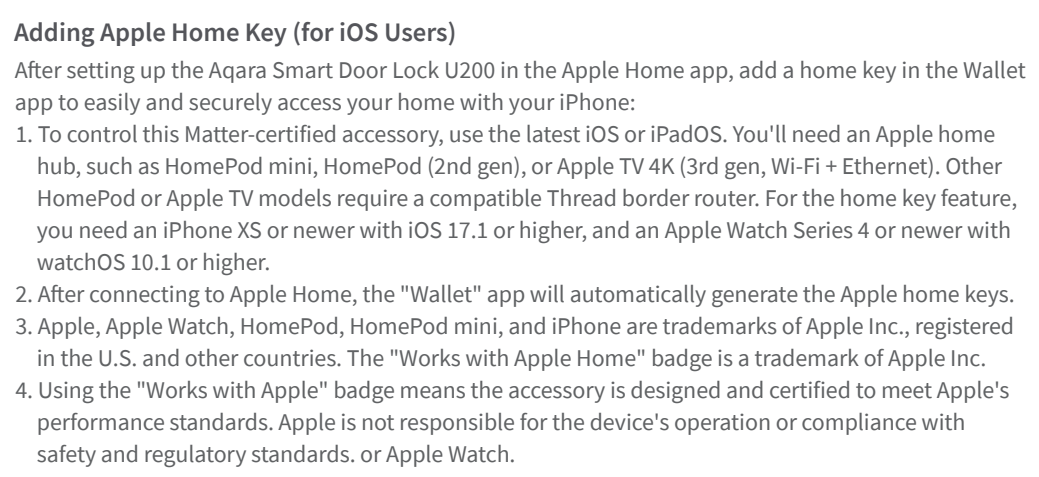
**Adding Apple Home Key (for iOS Users)**

After setting up the Aqara Smart Door Lock U200 in the Apple Home app, add a home key in the Wallet app to easily and securely access your home with your iPhone:

1. To control this Matter-certified accessory, use the latest iOS or iPadOS. You'll need an Apple home hub, such as HomePod mini, HomePod (2nd gen), or Apple TV 4K (3rd gen, Wi-Fi + Ethernet). Other HomePod or Apple TV models require a compatible Thread border router. For the home key feature, you need an iPhone XS or newer with iOS 17.1 or higher, and an Apple Watch Series 4 or newer with watchOS 10.1 or higher.
2. After connecting to Apple Home, the "Wallet" app will automatically generate the Apple home keys.
3. Apple, Apple Watch, HomePod, HomePod mini, and iPhone are trademarks of Apple Inc., registered in the U.S. and other countries. The "Works with Apple Home" badge is a trademark of Apple Inc.
4. Using the "Works with Apple" badge means the accessory is designed and certified to meet Apple's performance standards. Apple is not responsible for the device's operation or compliance with safety and regulatory standards. or Apple Watch.